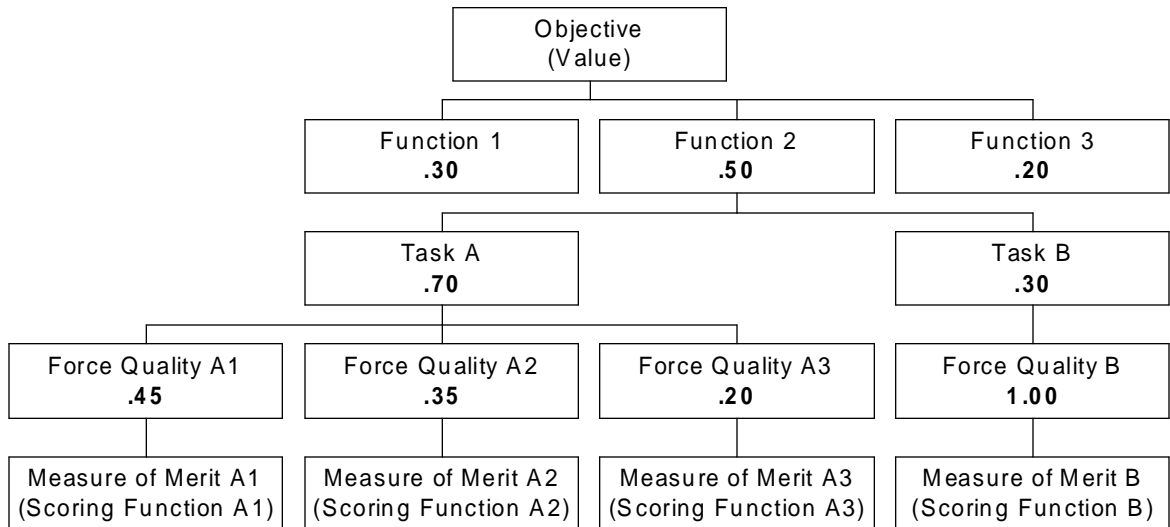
Objective
(Value)

Function 1
.30

Function 2
.50

Function 3
.20

Task A
.70

Task B
.30

Force Quality A1
.45

Force Quality A2
.35

Force Quality A3
.20

Force Quality B
1.00

Measure of Merit A1
(Scoring Function A1)

Measure of Merit A2
(Scoring Function A2)

Measure of Merit A3
(Scoring Function A3)

Measure of Merit B
(Scoring Function B)